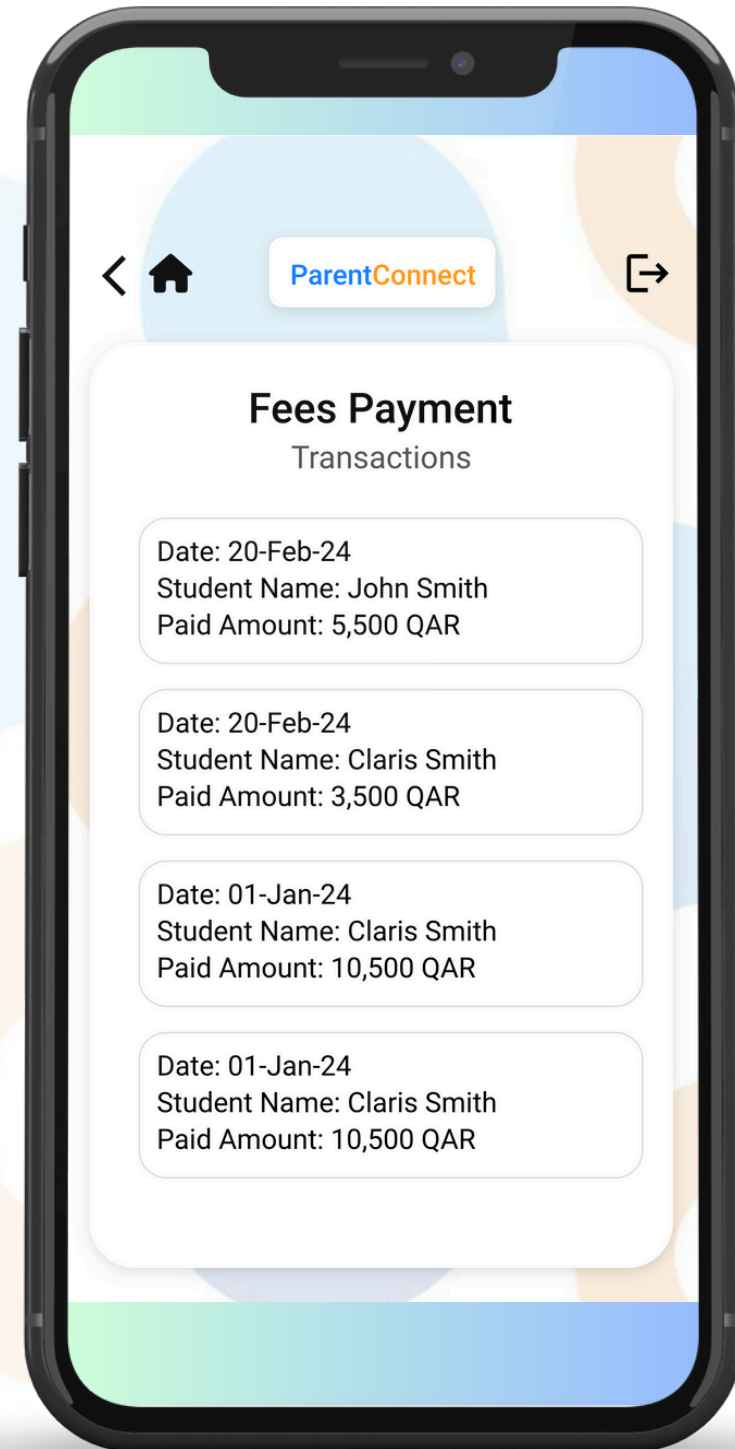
ParentConnect

Fees Payment
Transactions

Date: 20-Feb-24
Student Name: John Smith
Paid Amount: 5,500 QAR

Date: 20-Feb-24
Student Name: Claris Smith
Paid Amount: 3,500 QAR

Date: 01-Jan-24
Student Name: Claris Smith
Paid Amount: 10,500 QAR

Date: 01-Jan-24
Student Name: Claris Smith
Paid Amount: 10,500 QAR